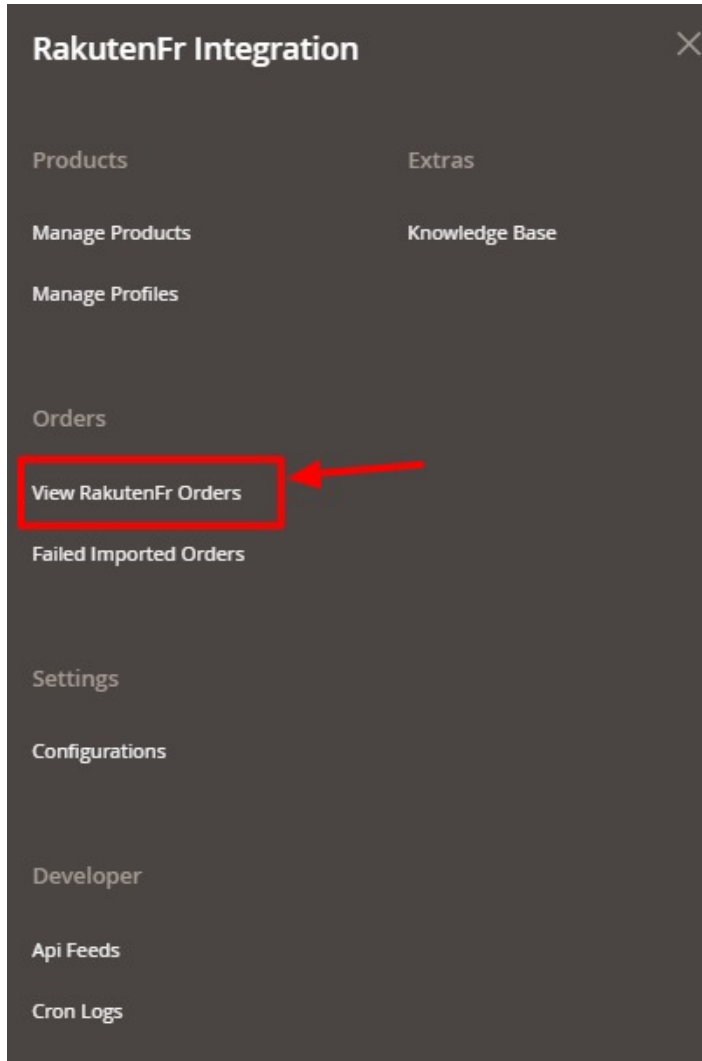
RakutenFr Integration

Products

Manage Products

Manage Profiles

Orders

View RakutenFr Orders

Failed Imported Orders

Settings

Configurations

Developer

Api Feeds

Cron Logs

Extras

Knowledge Base